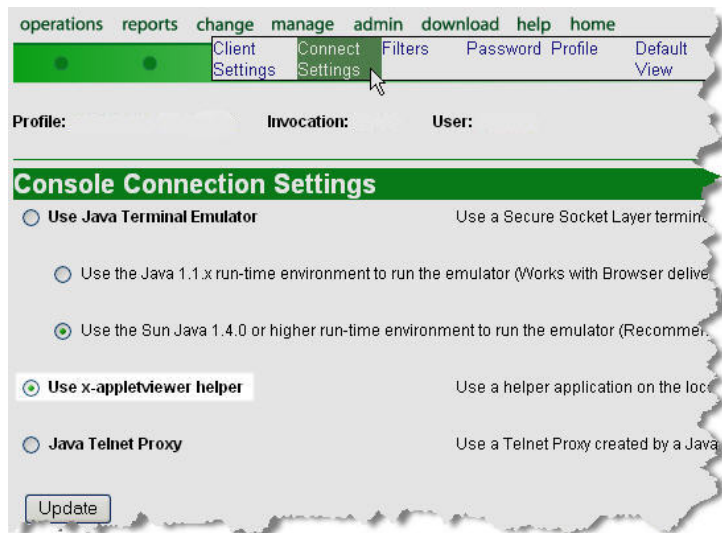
operations reports change manage admin download help home

Client Settings | Connect Settings | Filters | Password | Profile | Default View

Profile: Invocation: User:

Console Connection Settings

Use Java Terminal Emulator

Use a Secure Socket Layer termi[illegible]

Use the Java 1.1.x run-time environment to run the emulator (Works with Browser delive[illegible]

Use the Sun Java 1.4.0 or higher run-time environment to run the emulator (Recomme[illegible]

Use x-appletviewer helper

Use a helper application on the loc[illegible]

Java Telnet Proxy

Use a Telnet Proxy created by a Java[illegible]

Update